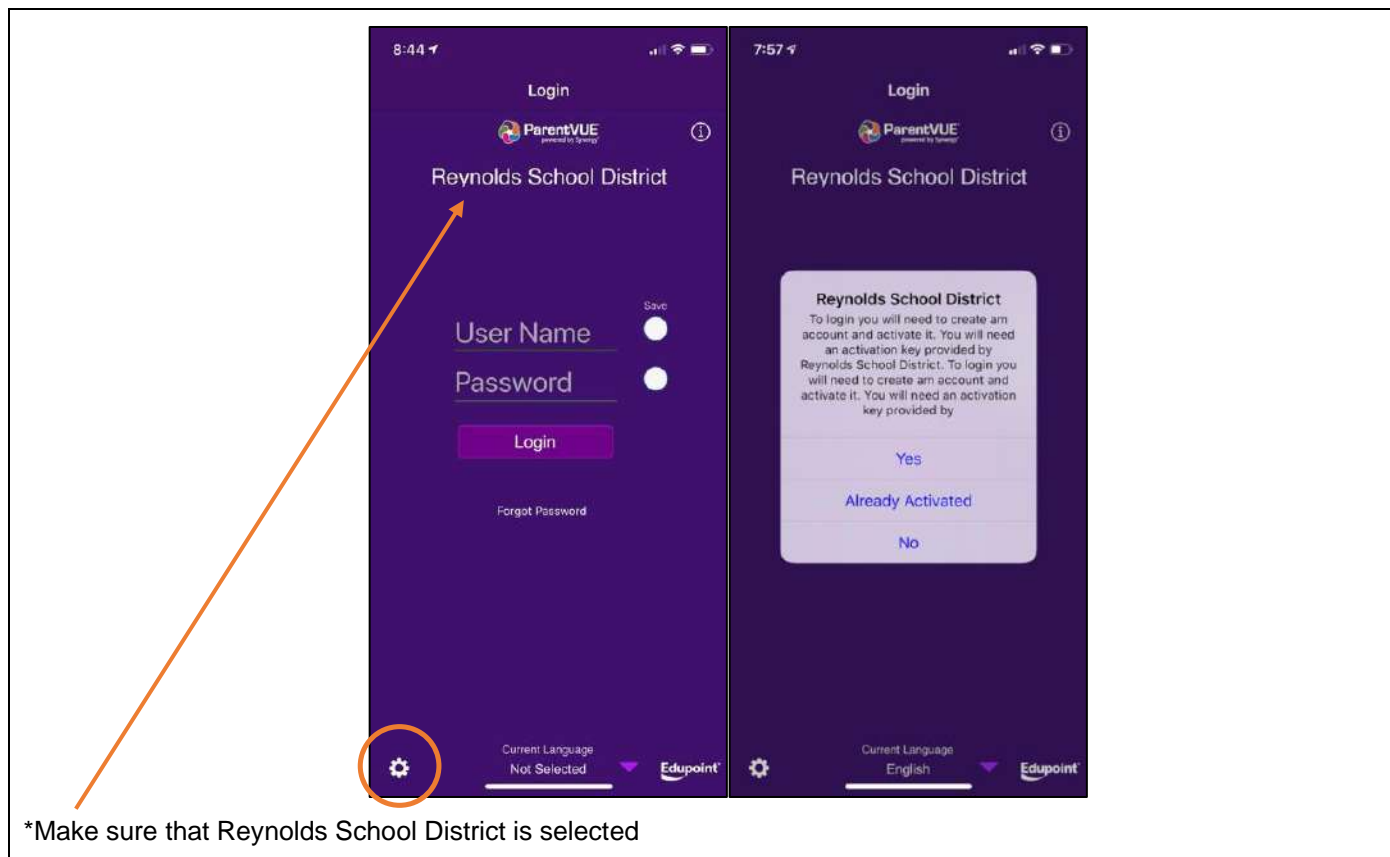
8:44

Login

ParentVUE
powered by Synergy

Reynolds School District

Save

User Name

Password

Login

Forgot Password

Current Language
Not Selected

Edupoint

7:57

Login

ParentVUE
powered by Synergy

Reynolds School District

Reynolds School District
To login you will need to create am account and activate it. You will need an activation key provided by Reynolds School District. To login you will need to create am account and activate it. You will need an activation key provided by

Yes

Already Activated

No

Current Language
English

Edupoint

*Make sure that Reynolds School District is selected